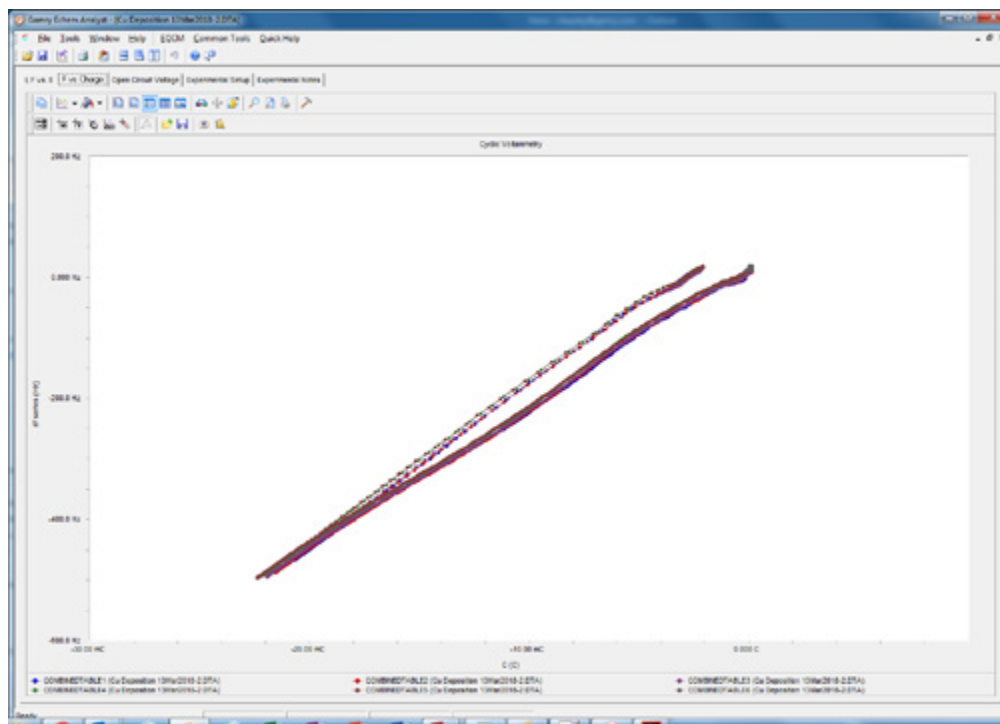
Gamry Echem Analyst - [Cu Deposition 13Mar2018-2.DTA]

File Tools Window Help EQCM Common Tools Quick Help

I-F vs. t | F vs. Charge | Open Circuit Voltage | Experimental Setup | Experimental Notes

Cyclic Voltammetry

200.0 Hz

0.000 Hz

-200.0 Hz

-400.0 Hz

-600.0 Hz

-30.00 mC

-20.00 mC

-10.00 mC

0.000 C

Q (C)

ΔF Series (Hz)

COMBINEDTABLE1 (Cu Deposition 13Mar2018-2.DTA)
COMBINEDTABLE2 (Cu Deposition 13Mar2018-2.DTA)
COMBINEDTABLE3 (Cu Deposition 13Mar2018-2.DTA)
COMBINEDTABLE4 (Cu Deposition 13Mar2018-2.DTA)
COMBINEDTABLE5 (Cu Deposition 13Mar2018-2.DTA)
COMBINEDTABLE6 (Cu Deposition 13Mar2018-2.DTA)

Ready